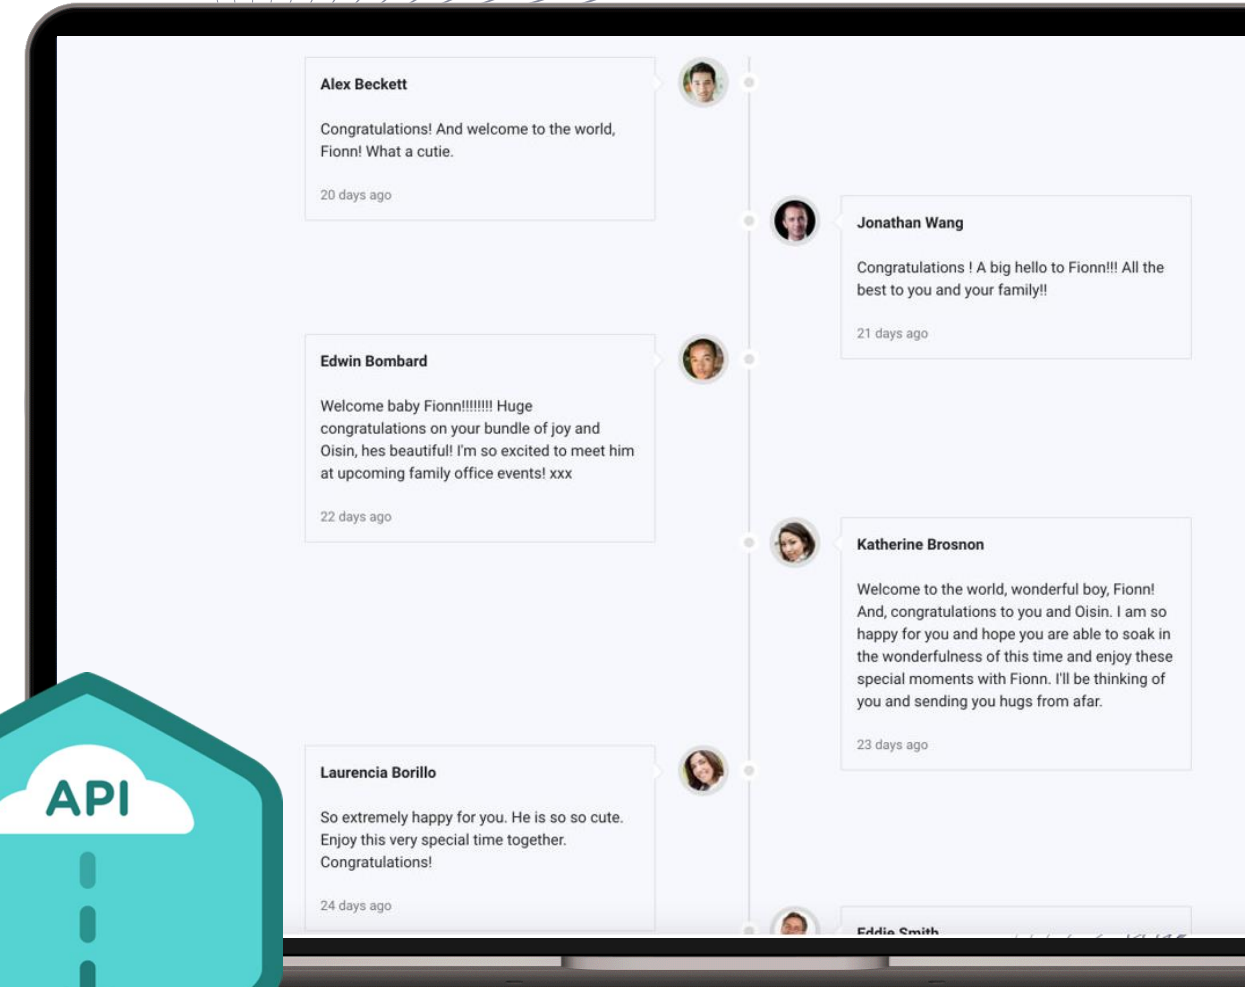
Alex Beckett

Congratulations! And welcome to the world, Fionn! What a cutie.

20 days ago

Jonathan Wang

Congratulations ! A big hello to Fionn!!! All the best to you and your family!!

21 days ago

Edwin Bombard

Welcome baby Fionn!!!!!!!! Huge congratulations on your bundle of joy and Oisin, hes beautiful! I'm so excited to meet him at upcoming family office events! xxx

22 days ago

Katherine Brosnon

Welcome to the world, wonderful boy, Fionn! And, congratulations to you and Oisin. I am so happy for you and hope you are able to soak in the wonderfulness of this time and enjoy these special moments with Fionn. I'll be thinking of you and sending you hugs from afar.

23 days ago

Laurencia Borillo

So extremely happy for you. He is so so cute. Enjoy this very special time together. Congratulations!

24 days ago

Eddie Smith

API